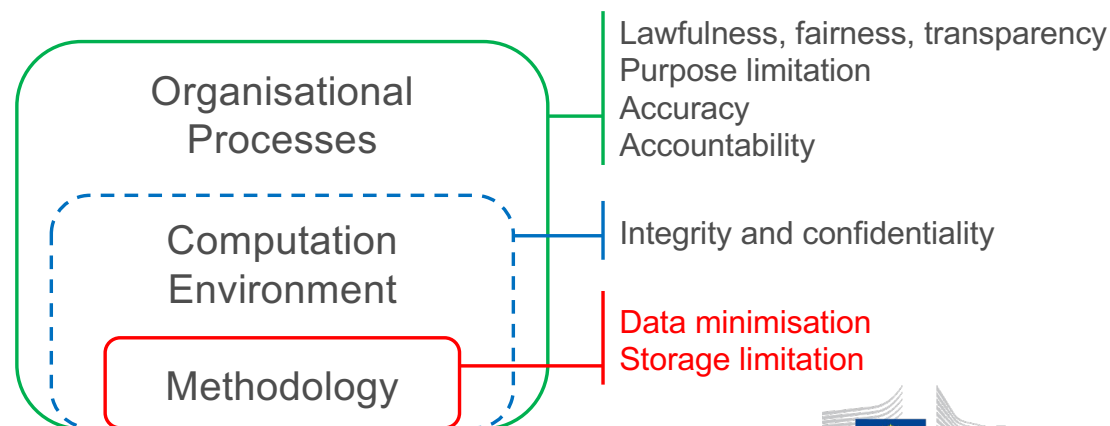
Organisational Processes

Computation Environment

Methodology

Lawfulness, fairness, transparency
Purpose limitation
Accuracy
Accountability

Integrity and confidentiality

Data minimisation
Storage limitation